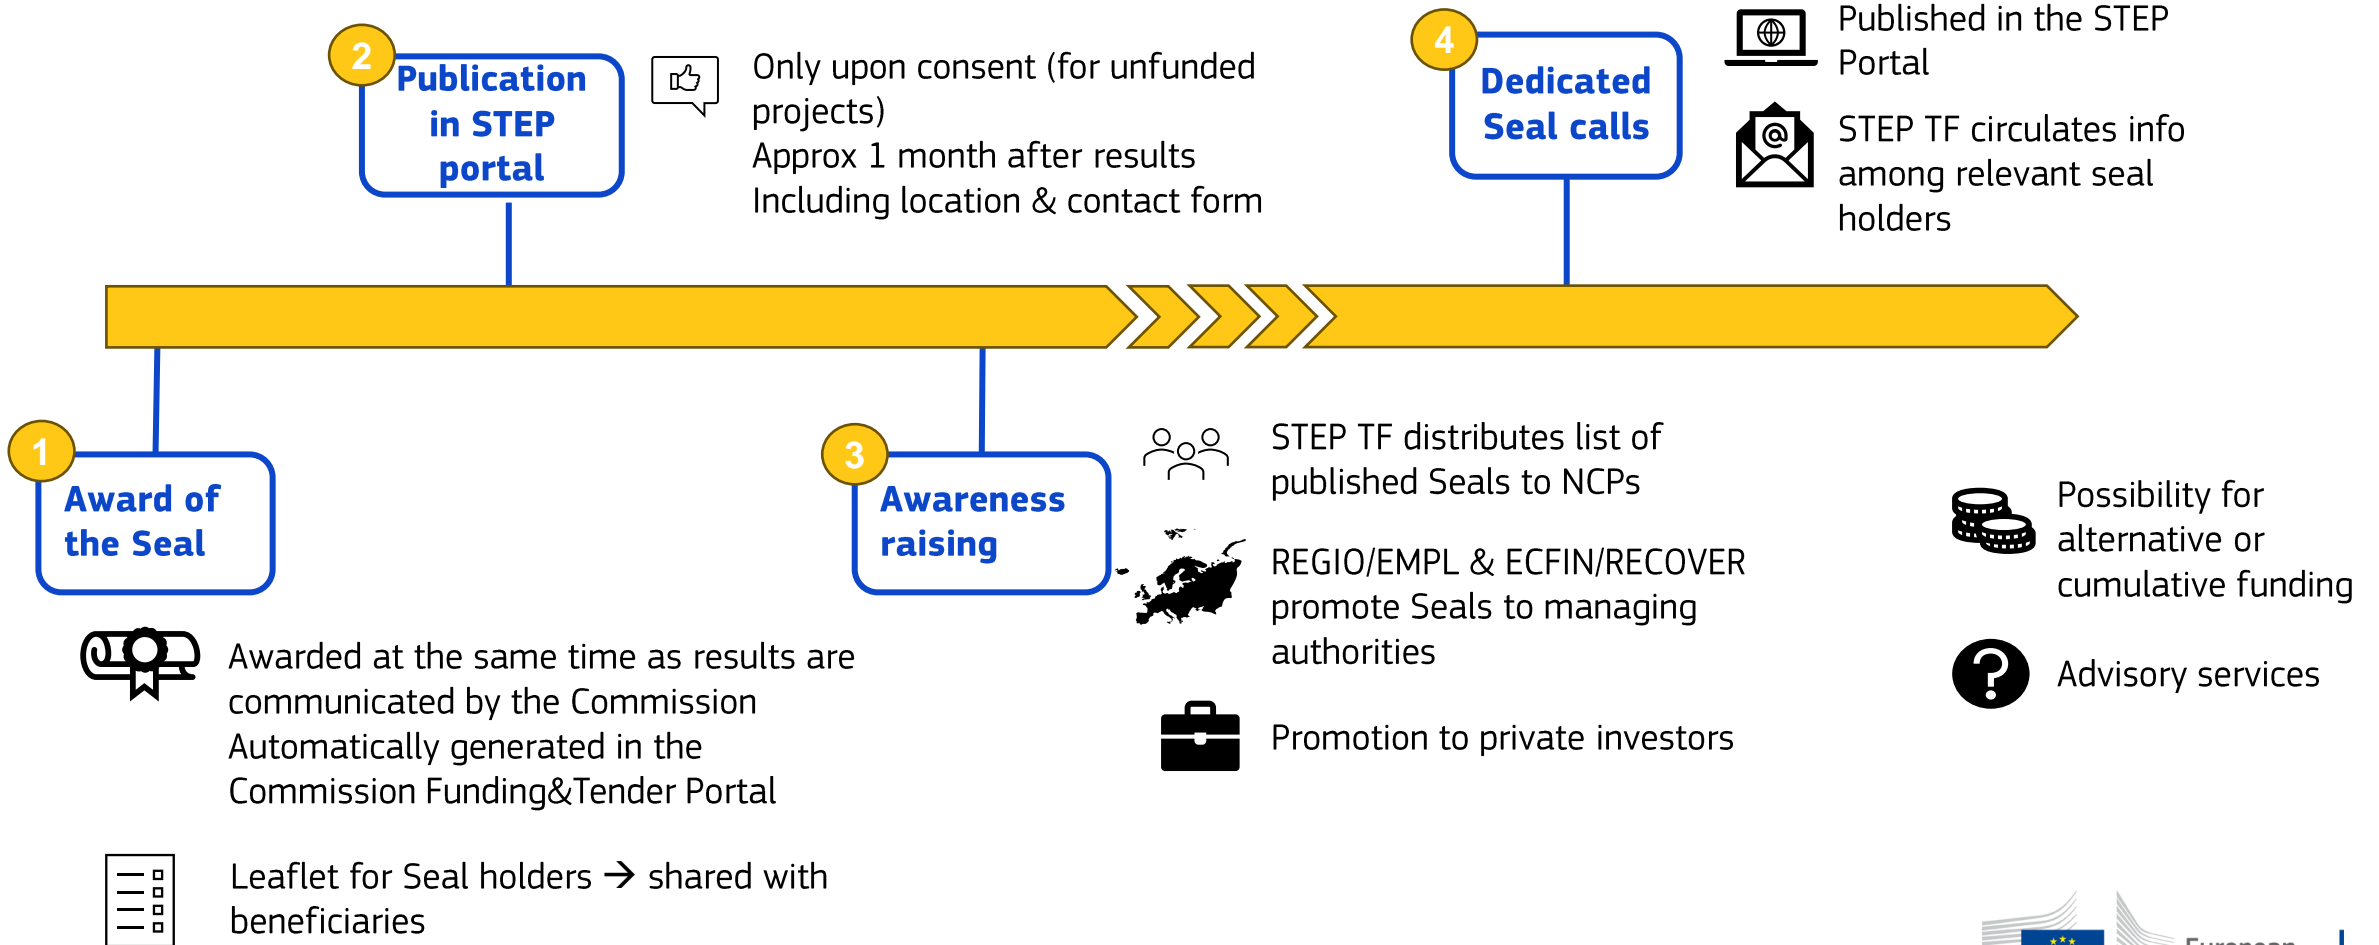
2 Publication in STEP portal

Only upon consent (for unfunded projects)
Approx 1 month after results
Including location & contact form

4 Dedicated Seal calls

Published in the STEP Portal

STEP TF circulates info among relevant seal holders

1 Award of the Seal

Awarded at the same time as results are communicated by the Commission
Automatically generated in the Commission Funding&Tender Portal

Leaflet for Seal holders → shared with beneficiaries

3 Awareness raising

STEP TF distributes list of published Seals to NCPs

REGIO/EMPL & ECFIN/RECOVER promote Seals to managing authorities

Promotion to private investors

Possibility for alternative or cumulative funding

Advisory services

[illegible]